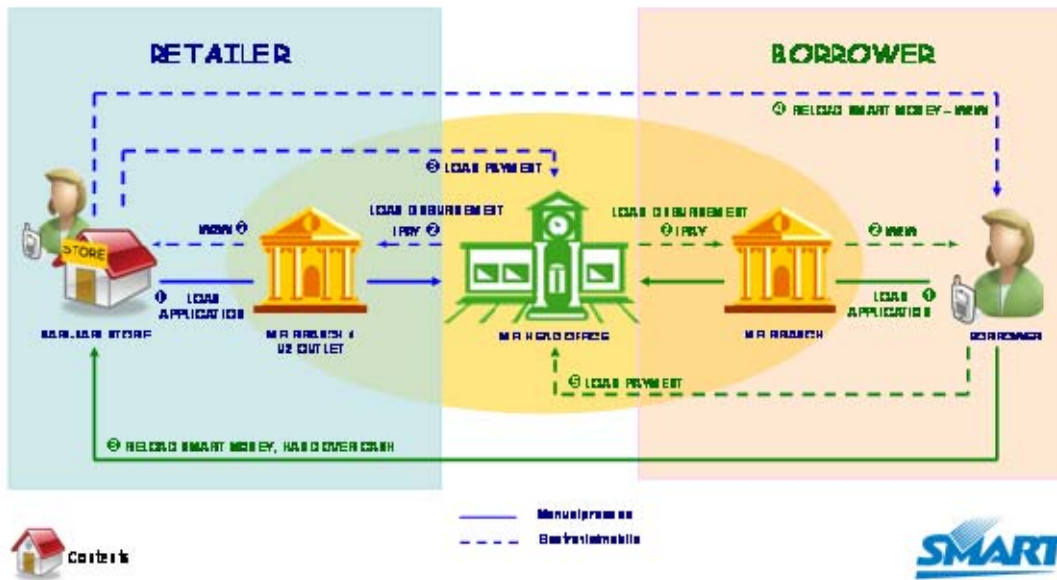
RETAILER

BORROWER

④ RELOAD SMART MONEY - WWW

⑤ LOAN PAYMENT

STORE

WWW ③

LOAN DISBURSEMENT

IPAY ②

LOAN DISBURSEMENT

② IPAY

③ WWW

① LOAN APPLICATION

LOAN ① APPLICATION

SARI-SARI STORE

MFI BRANCH + U2 OUTLET

MFI HEAD OFFICE

MFI BRANCH

BORROWER

⑤ LOAN PAYMENT

⑤ RELOAD SMART MONEY, HAND OVER CASH

Manual process

Electronic/mobile

Contents

SMART